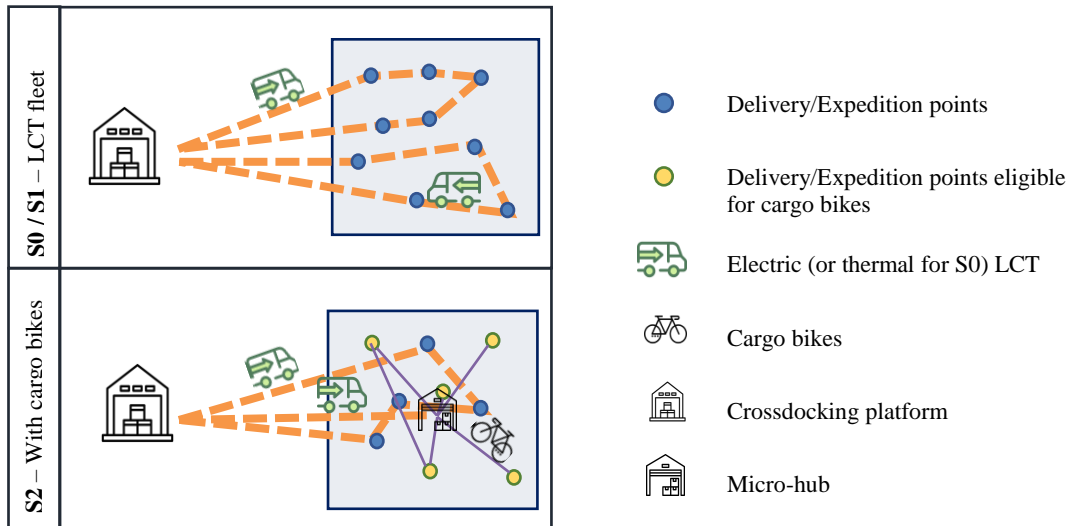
S0 / S1 – LCT fleet

S2 – With cargo bikes

Delivery/Expedition points

Delivery/Expedition points eligible for cargo bikes

Electric (or thermal for S0) LCT

Cargo bikes

Crossdocking platform

Micro-hub